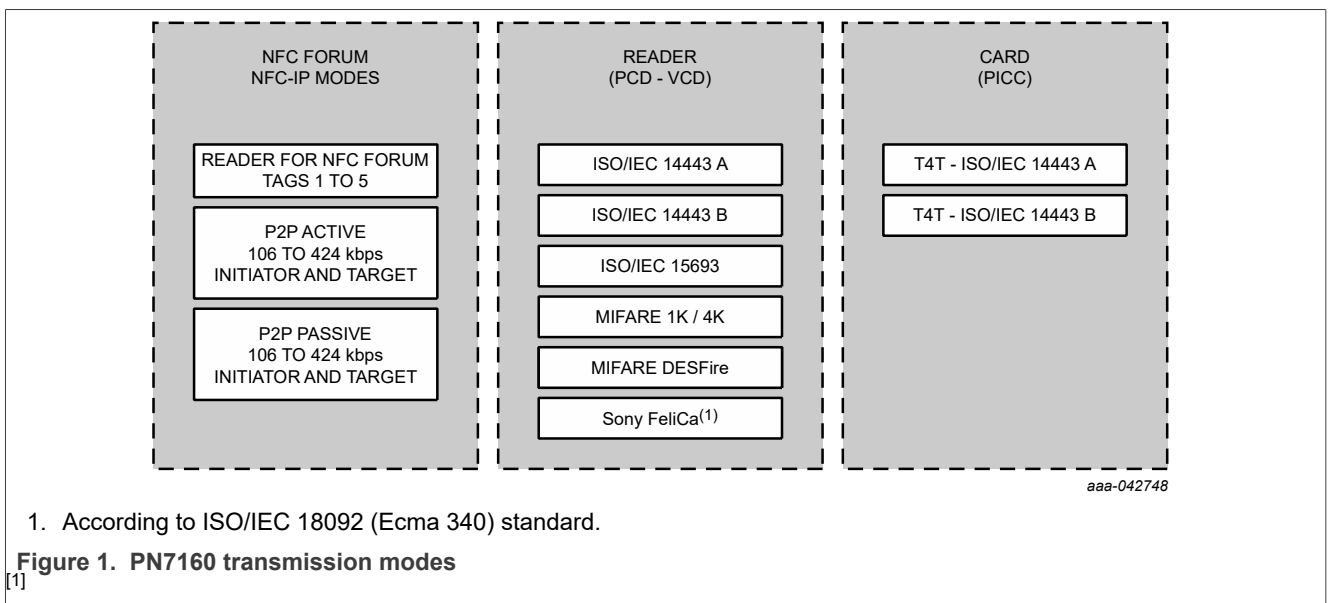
NFC FORUM
NFC-IP MODES

READER FOR NFC FORUM TAGS 1 TO 5

P2P ACTIVE
106 TO 424 kbps
INITIATOR AND TARGET

P2P PASSIVE
106 TO 424 kbps
INITIATOR AND TARGET

READER
(PCD - VCD)

ISO/IEC 14443 A

ISO/IEC 14443 B

ISO/IEC 15693

MIFARE 1K / 4K

MIFARE DESFire

Sony FeliCa$^{(1)}$

CARD
(PICC)

T4T - ISO/IEC 14443 A

T4T - ISO/IEC 14443 B

aaa-042748

1. According to ISO/IEC 18092 (Ecma 340) standard.

Figure 1. PN7160 transmission modes
[1]